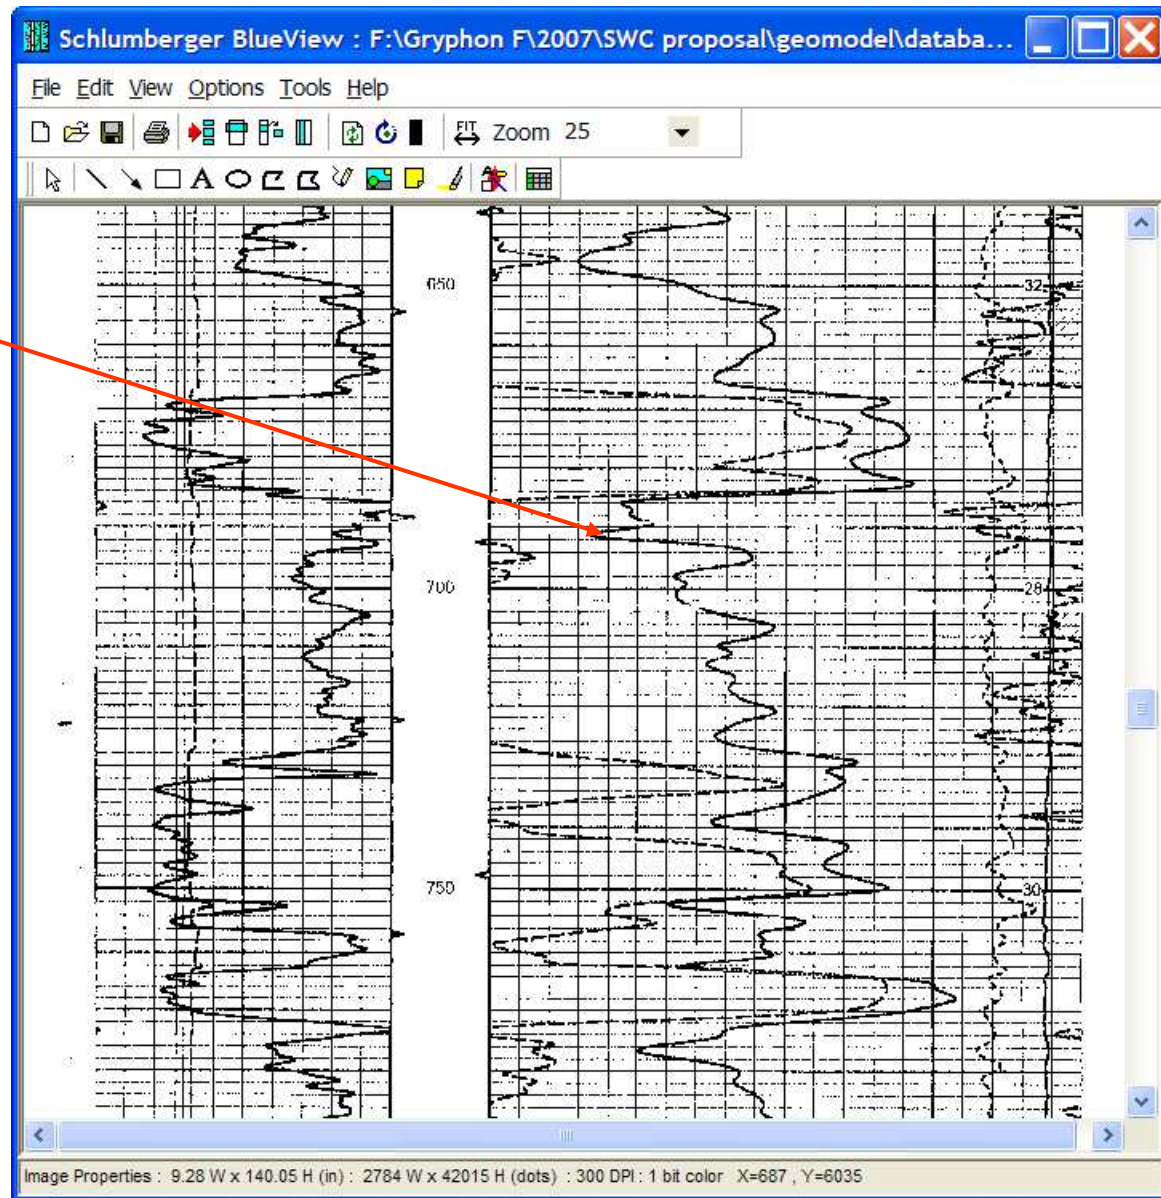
Schlumberger BlueView : F:\Gryphon F\2007\SWC proposal\geomodel\databa...

File Edit View Options Tools Help

FIT Zoom 25

650

32

700

28

750

30

Image Properties : 9.28 W x 140.05 H (in) : 2784 W x 42015 H (dots) : 300 DPI : 1 bit color X=687 , Y=6035